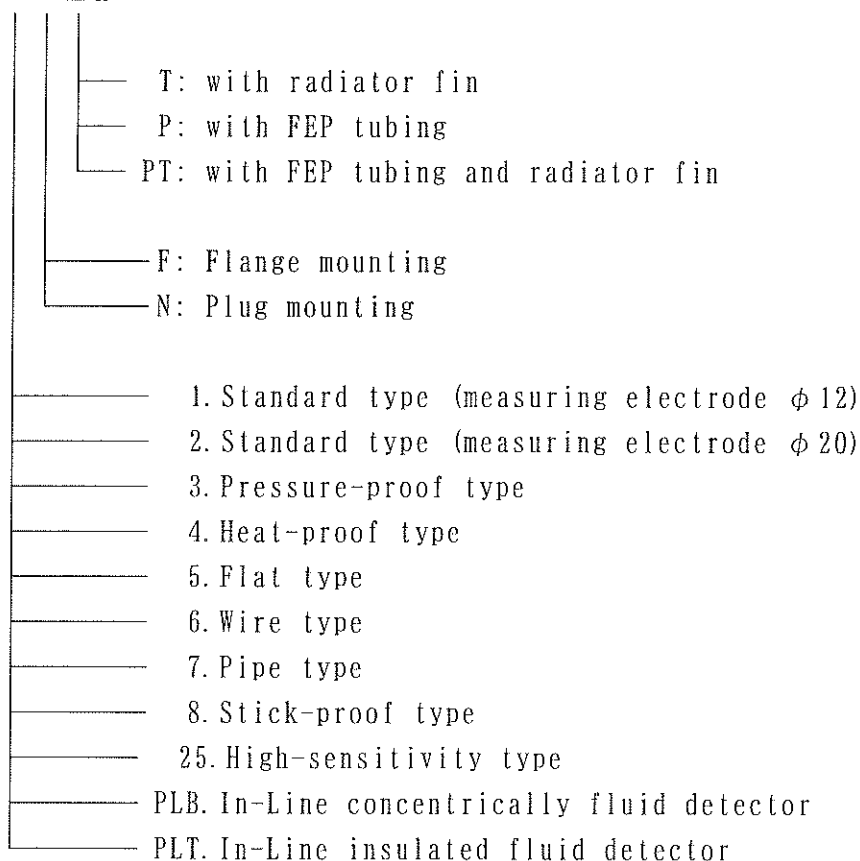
T: with radiator fin
P: with FEP tubing
PT: with FEP tubing and radiator fin

F: Flange mounting
N: Plug mounting

1. Standard type (measuring electrode $\phi$12)
2. Standard type (measuring electrode $\phi$20)
3. Pressure-proof type
4. Heat-proof type
5. Flat type
6. Wire type
7. Pipe type
8. Stick-proof type
25. High-sensitivity type
PLB. In-Line concentrically fluid detector
PLT. In-Line insulated fluid detector